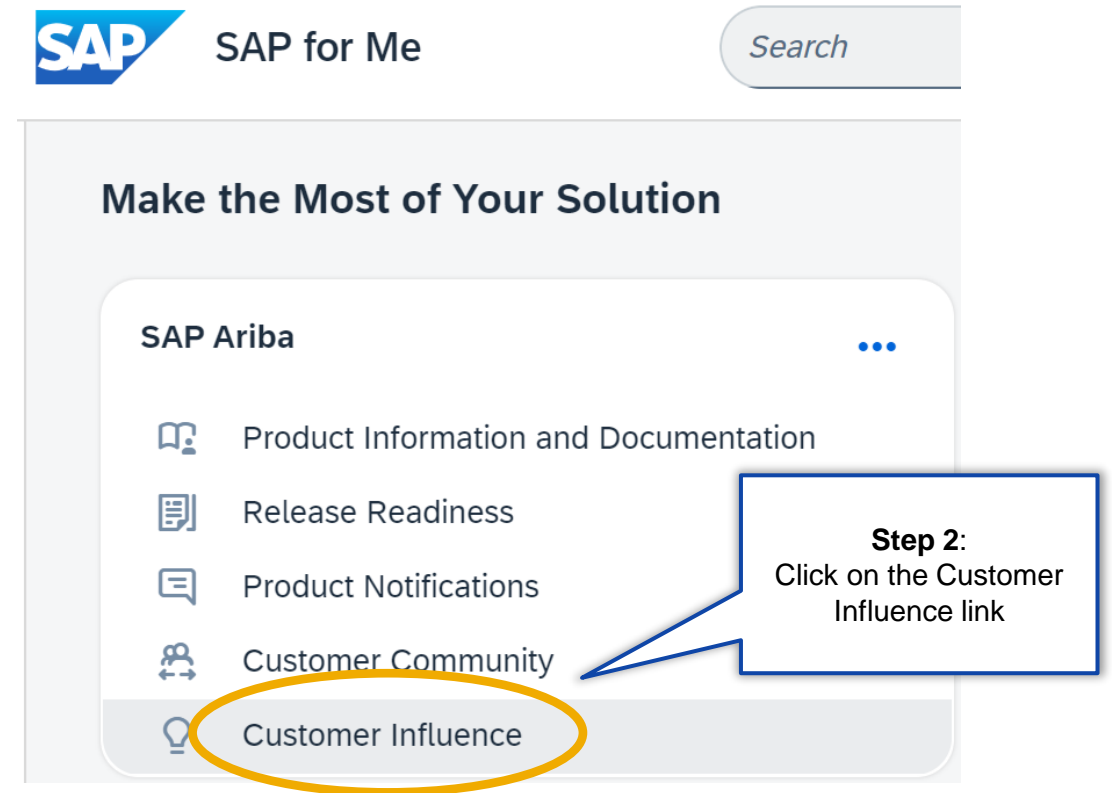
SAP

SAP for Me

Search

Make the Most of Your Solution

SAP Ariba

Product Information and Documentation

Release Readiness

Product Notifications

Customer Community

Customer Influence

**Step 2**:
Click on the Customer Influence link